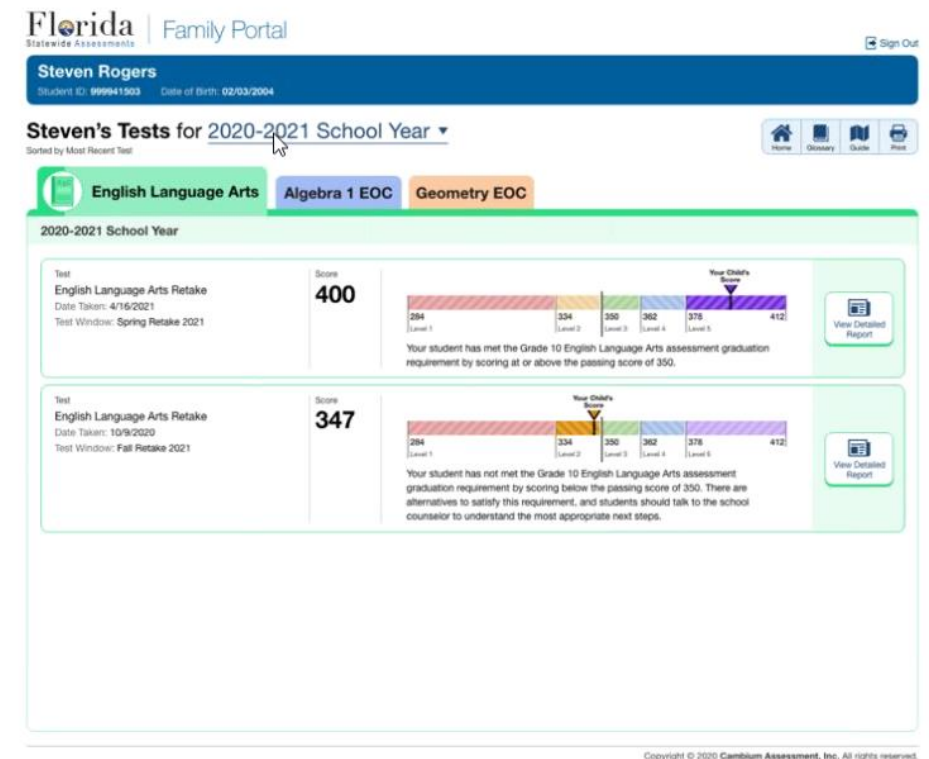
Florida Statewide Assessments | Family Portal

Sign Out

Steven Rogers
Student ID: 999941503 Date of Birth: 02/03/2004

Steven's Tests for 2020-2021 School Year ▾
Sorted by Most Recent Test

Home Glossary Guide Print

English Language Arts | Algebra 1 EOC | Geometry EOC

2020-2021 School Year

Test
English Language Arts Retake
Date Taken: 4/16/2021
Test Window: Spring Retake 2021

Score
400

Your Child's Score
284 Level 1 | 334 Level 2 | 350 Level 3 | 362 Level 4 | 378 Level 5 | 412

Your student has met the Grade 10 English Language Arts assessment graduation requirement by scoring at or above the passing score of 350.

View Detailed Report

Test
English Language Arts Retake
Date Taken: 10/9/2020
Test Window: Fall Retake 2021

Score
347

Your Child's Score
284 Level 1 | 334 Level 2 | 350 Level 3 | 362 Level 4 | 378 Level 5 | 412

Your student has not met the Grade 10 English Language Arts assessment graduation requirement by scoring below the passing score of 350. There are alternatives to satisfy this requirement, and students should talk to the school counselor to understand the most appropriate next steps.

View Detailed Report

Copyright © 2020 Cambium Assessment, Inc. All rights reserved.